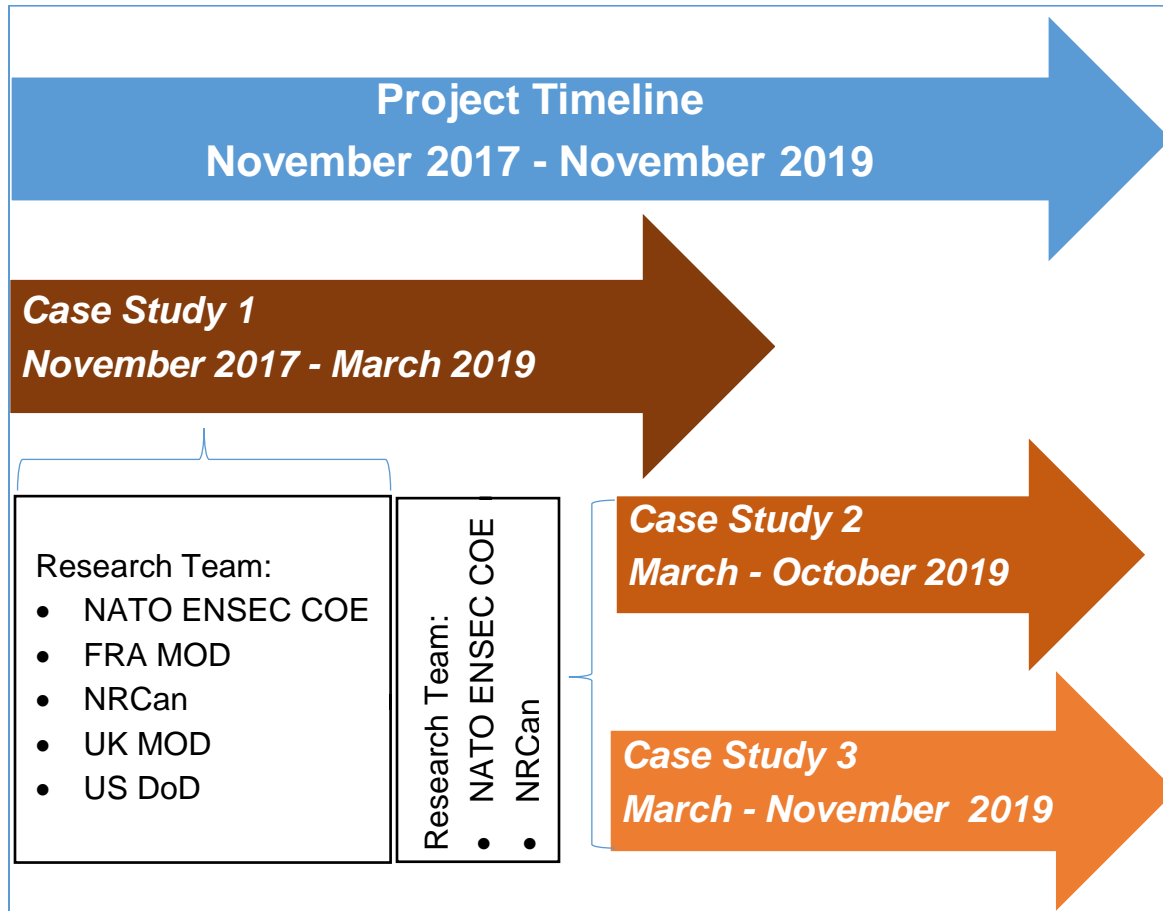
Project Timeline
November 2017 - November 2019

*Case Study 1*
*November 2017 - March 2019*

Research Team:
- NATO ENSEC COE
- FRA MOD
- NRCan
- UK MOD
- US DoD

Research Team:
- NATO ENSEC COE
- NRCan

*Case Study 2*
*March - October 2019*

*Case Study 3*
*March - November 2019*